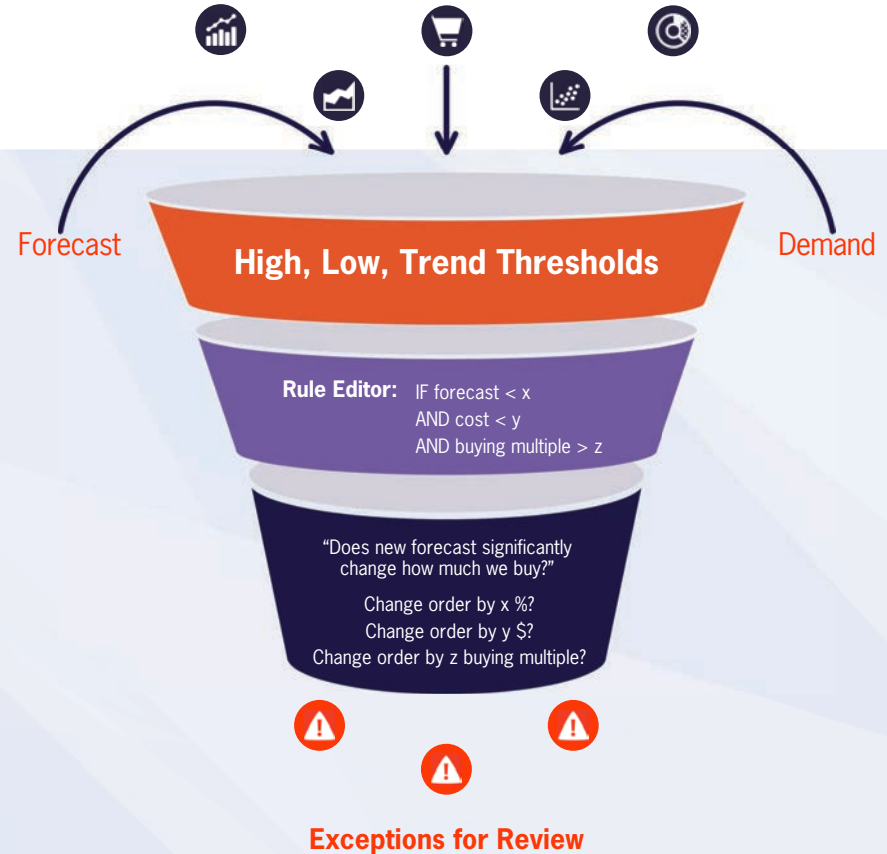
Forecast

Demand

High, Low, Trend Thresholds

Rule Editor: IF forecast < x
AND cost < y
AND buying multiple > z

“Does new forecast significantly change how much we buy?”

Change order by x %?
Change order by y $?
Change order by z buying multiple?

Exceptions for Review